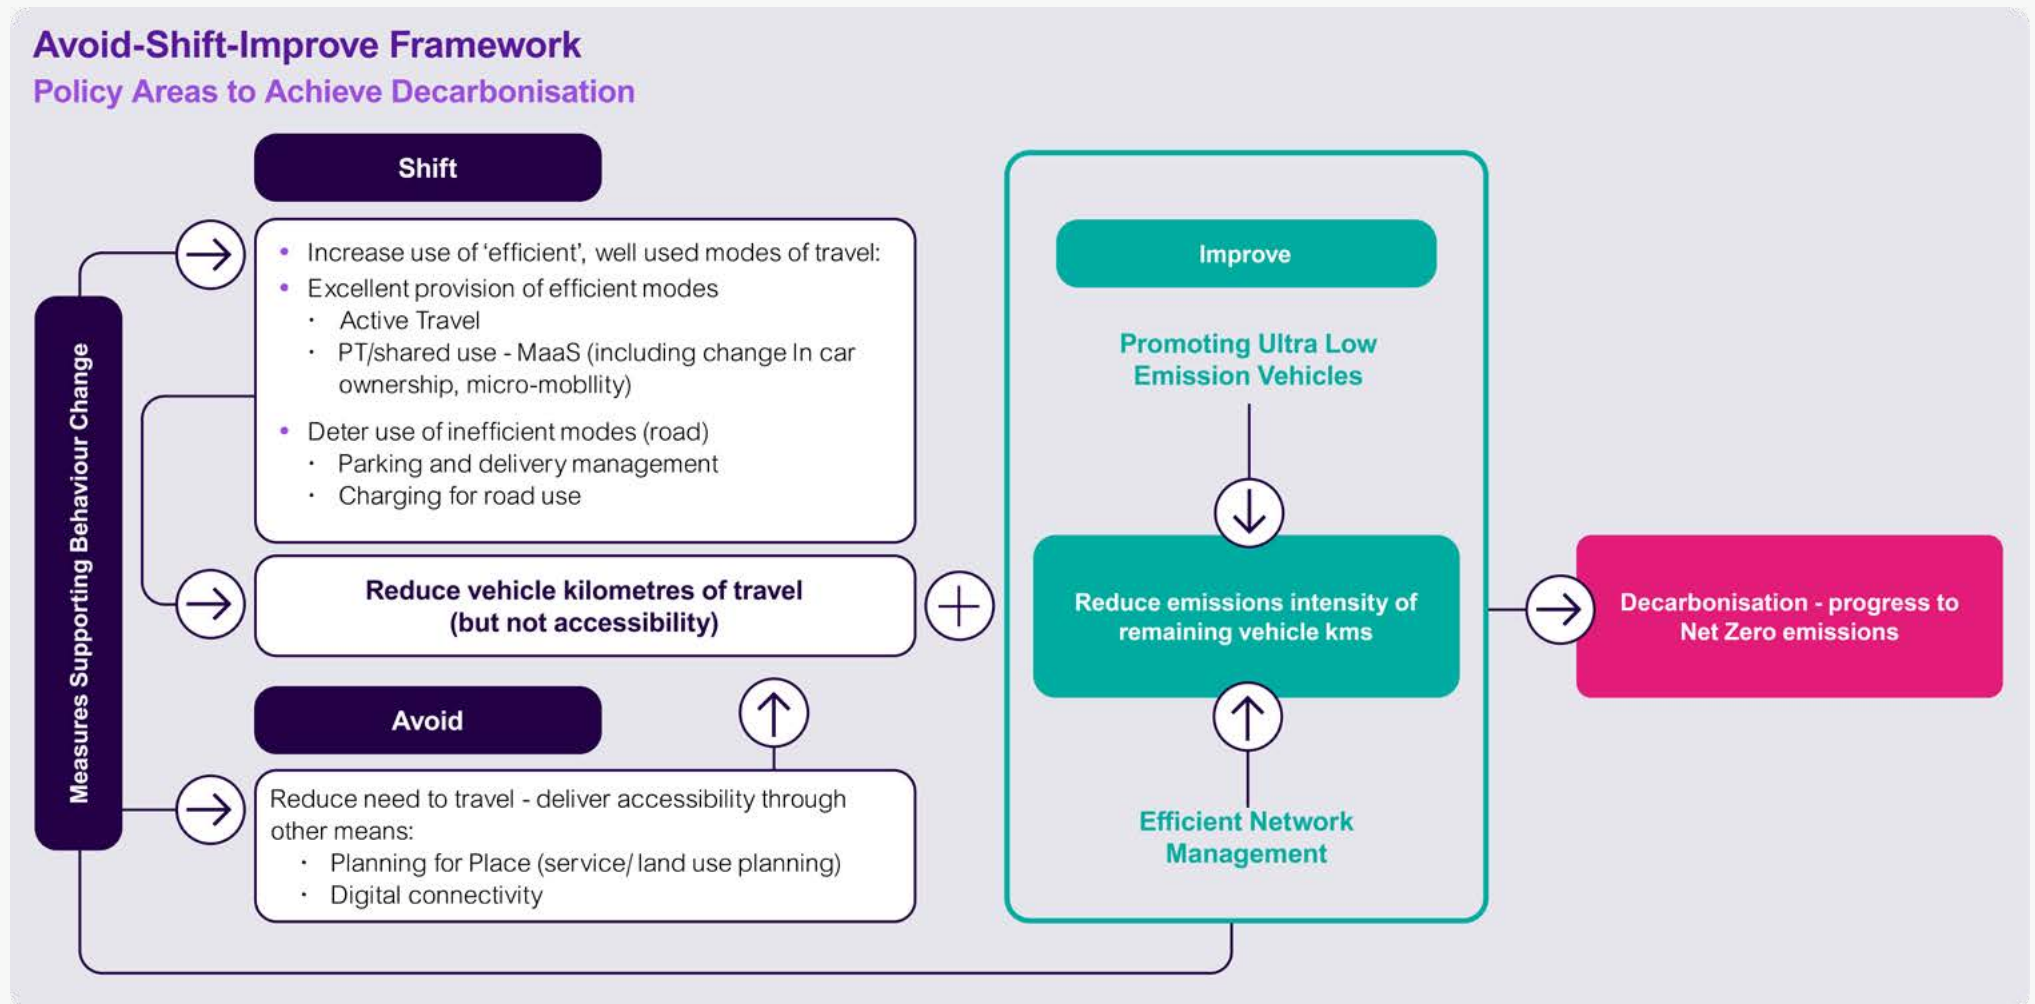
Avoid-Shift-Improve Framework

Policy Areas to Achieve Decarbonisation

Measures Supporting Behaviour Change

Shift

- Increase use of 'efficient', well used modes of travel:
- Excellent provision of efficient modes
  - Active Travel
  - PT/shared use - MaaS (including change In car ownership, micro-mobllity)
- Deter use of inefficient modes (road)
  - Parking and delivery management
  - Charging for road use

Reduce vehicle kilometres of travel (but not accessibility)

Avoid

Reduce need to travel - deliver accessibility through other means:
- Planning for Place (service/ land use planning)
- Digital connectivity

Improve

Promoting Ultra Low Emission Vehicles

Reduce emissions intensity of remaining vehicle kms

Efficient Network Management

Decarbonisation - progress to Net Zero emissions